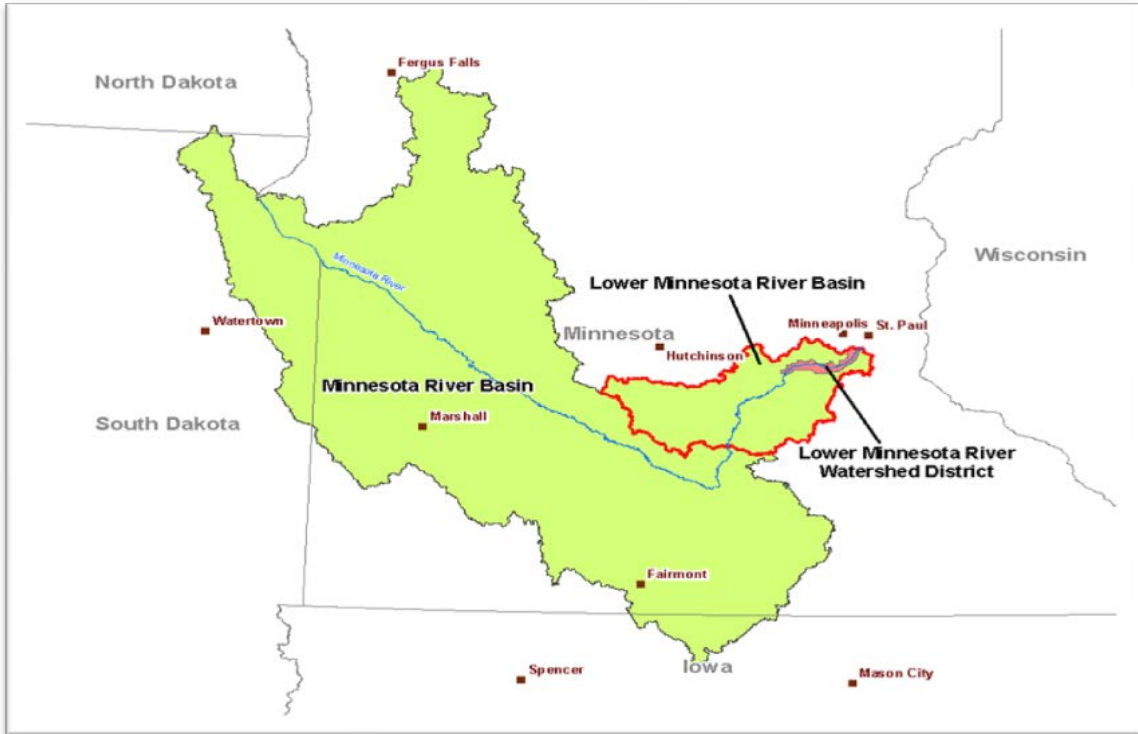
Fergus Falls
North Dakota
Minnesota River
Wisconsin
Lower Minnesota River Basin
Watertown
Minnesota
Minneapolis
St. Paul
Hutchinson
Minnesota River Basin
Marshall
South Dakota
Lower Minnesota River Watershed District
Fairmont
Spencer
Iowa
Mason City